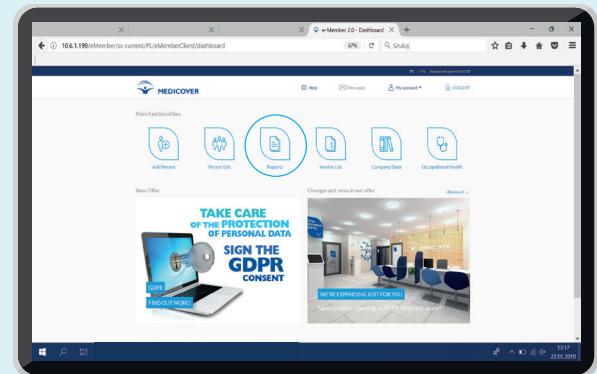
e-Member 2.0 - Dashboard
10.6.1.198/eMember/xx-current/PL/eMemberClient/dashboard
67%
Szukaj
PL
MEDICOVER
Help
Messages
My account
LOGOUT
Main functionalities
Add Person
Person List
Reports
Invoice List
Company Data
Occupational Health
New Offer
Changes and news in our offer
show all
TAKE CARE OF THE PROTECTION OF PERSONAL DATA
SIGN THE GDPR CONSENT
GDPR
FIND OUT MORE!
WE'RE EXPANDING JUST FOR YOU
13:17
22.05.2019